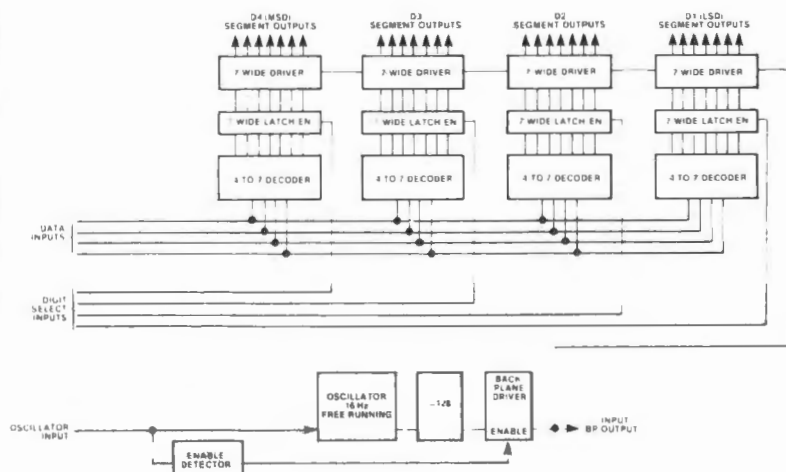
D4 (MSD)
SEGMENT OUTPUTS

D3
SEGMENT OUTPUTS

D2
SEGMENT OUTPUTS

D1 (LSD)
SEGMENT OUTPUTS

7 WIDE DRIVER

7 WIDE DRIVER

7 WIDE DRIVER

7 WIDE DRIVER

7 WIDE LATCH EN

7 WIDE LATCH EN

7 WIDE LATCH EN

7 WIDE LATCH EN

4 TO 7 DECODER

4 TO 7 DECODER

4 TO 7 DECODER

4 TO 7 DECODER

DATA
INPUTS

DIGIT
SELECT
INPUTS

OSCILLATOR
16 Hz
FREE RUNNING

÷128

BACK
PLANE
DRIVER

ENABLE

OSCILLATOR
INPUT

ENABLE
DETECTOR

INPUT
BP OUTPUT